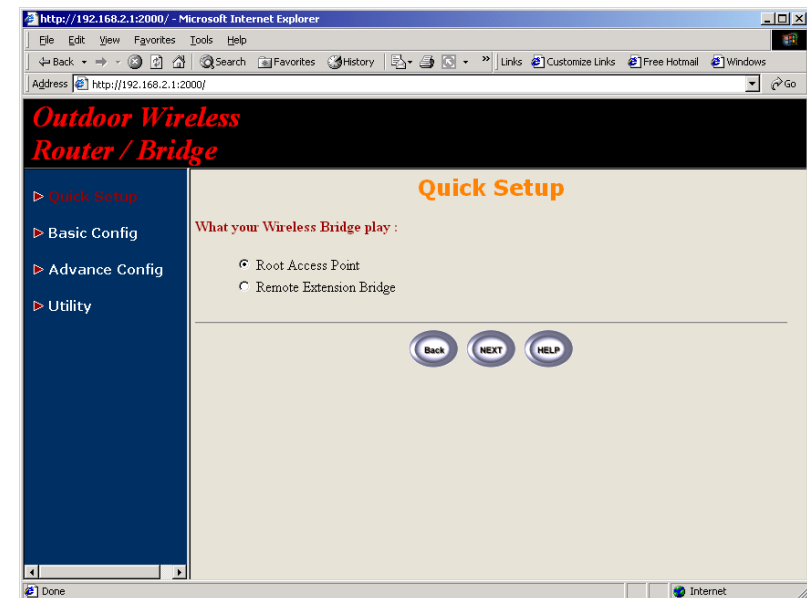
http://192.168.2.1:2000/ - Microsoft Internet Explorer

File Edit View Favorites Tools Help

Back Search Favorites History Links Customize Links Free Hotmail Windows

Address http://192.168.2.1:2000/ Go

Outdoor Wireless Router / Bridge

Quick Setup
Basic Config
Advance Config
Utility

Quick Setup

What your Wireless Bridge play :

Root Access Point
Remote Extension Bridge

Back NEXT HELP

Done Internet